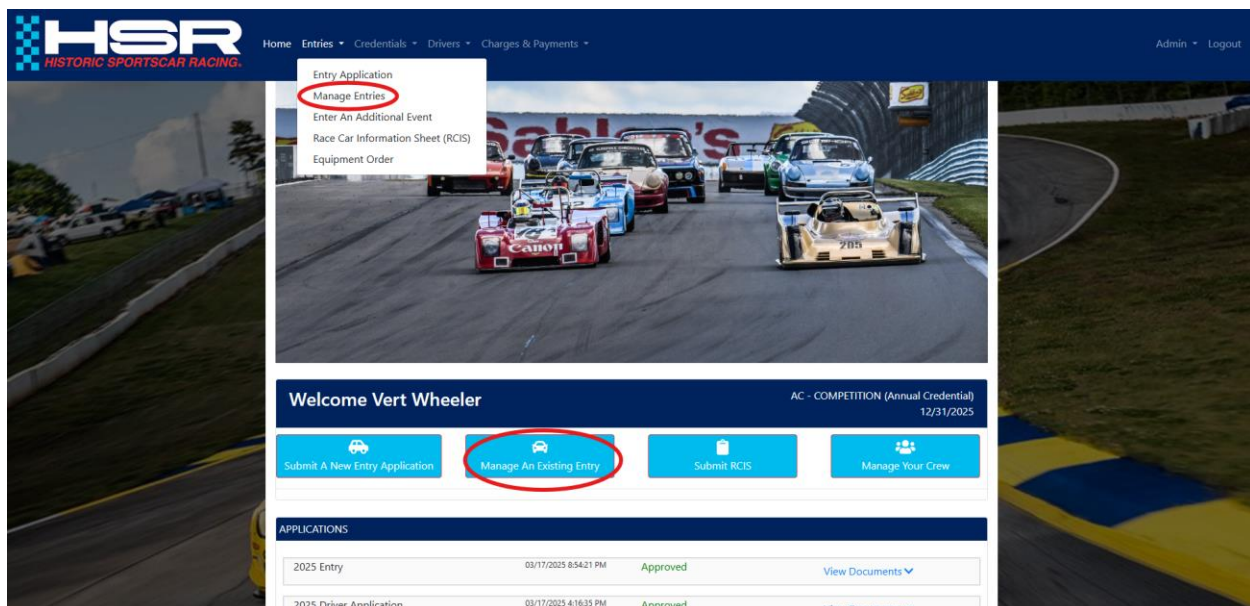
HSR
HISTORIC SPORTSCAR RACING.

Home Entries Credentials Drivers Charges & Payments

Admin Logout

Entry Application
Manage Entries
Enter An Additional Event
Race Car Information Sheet (RCIS)
Equipment Order

Canon
205

Welcome Vert Wheeler

AC - COMPETITION (Annual Credential)
12/31/2025

Submit A New Entry Application
Manage An Existing Entry
Submit RCIS
Manage Your Crew

APPLICATIONS

| 2025 Entry | 03/17/2025 8:54:21 PM | Approved | View Documents |
|---|---|---|---|
| 2025 Driver Application | 03/17/2025 4:16:35 PM | Approved | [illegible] |